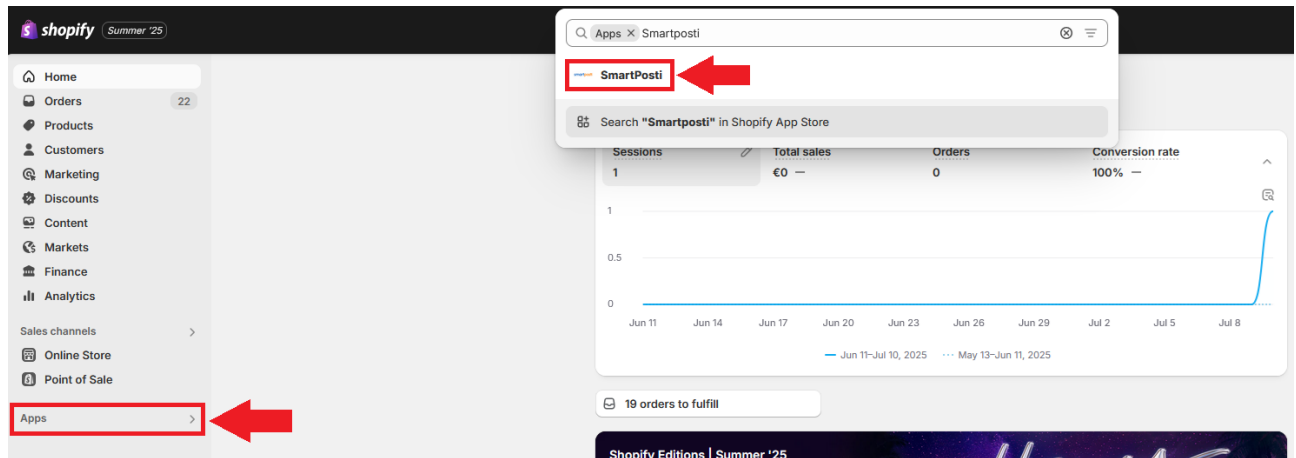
shopify Summer '25

Home
Orders 22
Products
Customers
Marketing
Discounts
Content
Markets
Finance
Analytics

Sales channels
Online Store
Point of Sale

Apps

Apps × Smartposti

SmartPosti

Search "Smartposti" in Shopify App Store

Sessions
1
Total sales
€0 —
Orders
0
Conversion rate
100% —

1
0.5
0
Jun 11 Jun 14 Jun 17 Jun 20 Jun 23 Jun 26 Jun 29 Jul 2 Jul 5 Jul 8

Jun 11–Jul 10, 2025 May 13–Jun 11, 2025

19 orders to fulfill

Shopify Editions | Summer '25